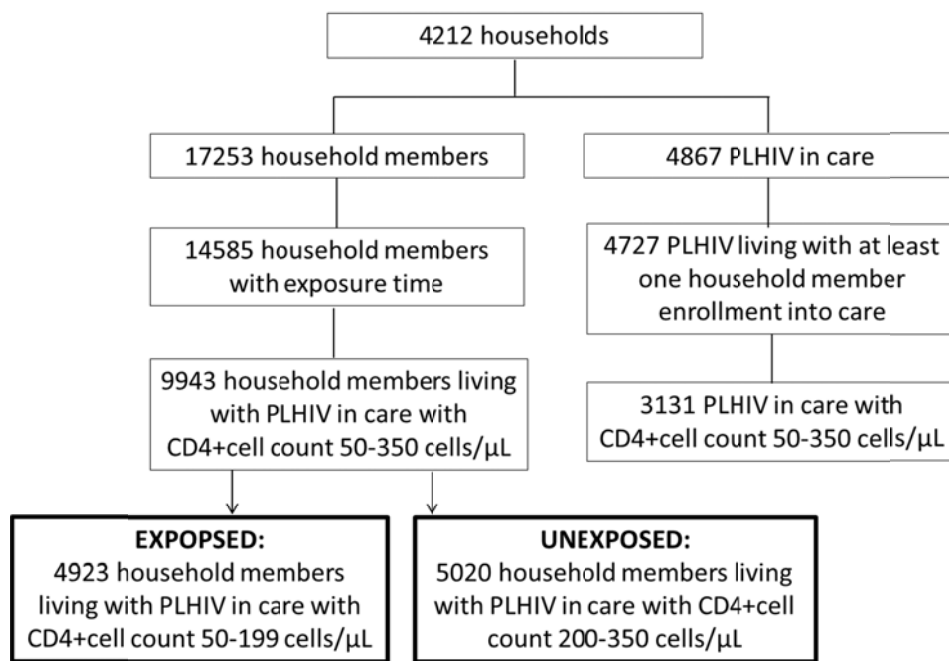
4212 households

17253 household members

4867 PLHIV in care

14585 household members with exposure time

4727 PLHIV living with at least one household member enrollment into care

9943 household members living with PLHIV in care with CD4+cell count 50-350 cells/μL

3131 PLHIV in care with CD4+cell count 50-350 cells/μL

EXPOPSED:
4923 household members living with PLHIV in care with CD4+cell count 50-199 cells/μL

UNEXPOSED:
5020 household members living with PLHIV in care with CD4+cell count 200-350 cells/μL